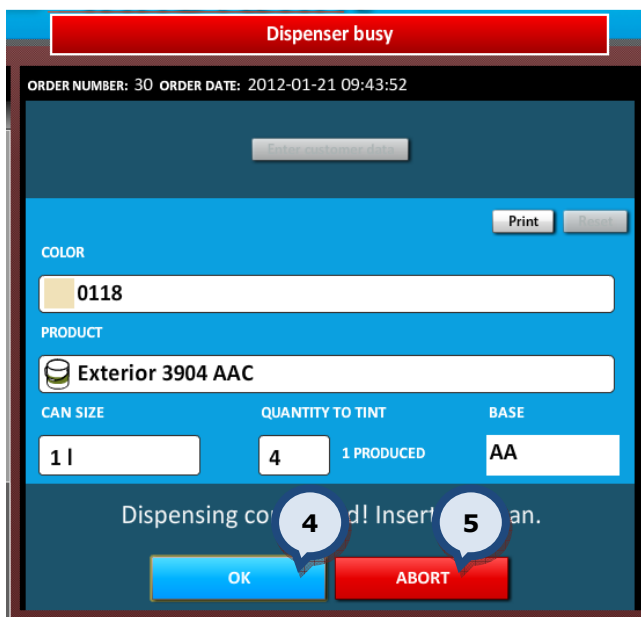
Dispenser busy

ORDER NUMBER: 30 ORDER DATE: 2012-01-21 09:43:52

Enter customer data

Print Reset

COLOR

0118

PRODUCT

Exterior 3904 AAC

CAN SIZE

1 l

QUANTITY TO TINT

4

1 PRODUCED

BASE

AA

Dispensing co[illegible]d! Insert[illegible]an.

4

5

OK

ABORT